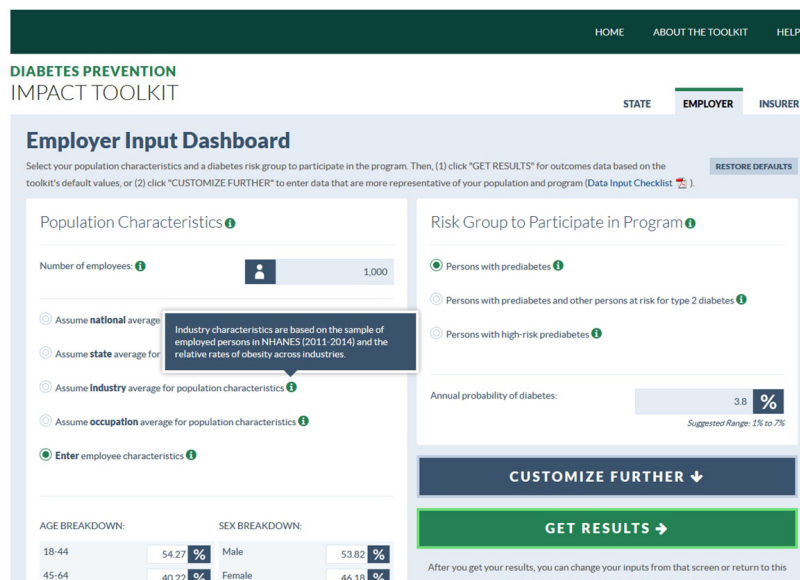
HOME ABOUT THE TOOLKIT HELP

DIABETES PREVENTION
IMPACT TOOLKIT

STATE EMPLOYER INSURER

Employer Input Dashboard

Select your population characteristics and a diabetes risk group to participate in the program. Then, (1) click "GET RESULTS" for outcomes data based on the toolkit's default values, or (2) click "CUSTOMIZE FURTHER" to enter data that are more representative of your population and program (Data Input Checklist ).

RESTORE DEFAULTS

Population Characteristics

Number of employees: 1,000

Assume national average

Assume state average for

Industry characteristics are based on the sample of employed persons in NHANES (2011-2014) and the relative rates of obesity across industries.

Assume industry average for population characteristics

Assume occupation average for population characteristics

Enter employee characteristics

AGE BREAKDOWN:

| 18-44 | 54.27 | % |
|---|---|---|
| 45-64 | 40.22 | % |

SEX BREAKDOWN:

| Male | 53.82 | % |
|---|---|---|
| Female | 46.18 | % |

Risk Group to Participate in Program

Persons with prediabetes

Persons with prediabetes and other persons at risk for type 2 diabetes

Persons with high-risk prediabetes

Annual probability of diabetes: 3.8 %

Suggested Range: 1% to 7%

CUSTOMIZE FURTHER

GET RESULTS

After you get your results, you can change your inputs from that screen or return to this